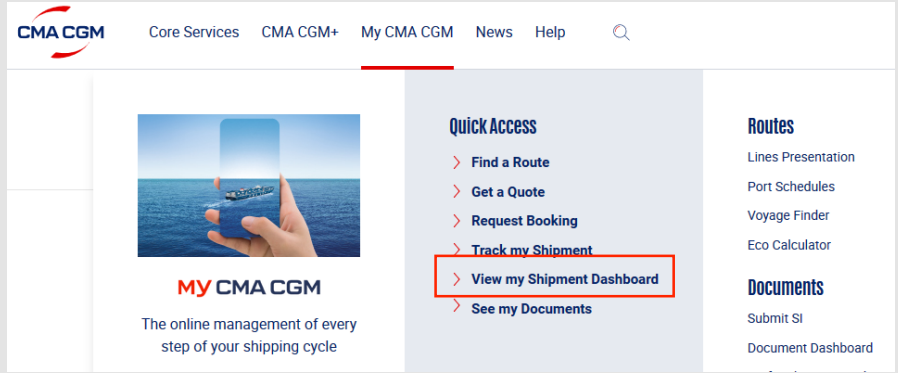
CMA CGM

Core Services CMA CGM+ My CMA CGM News Help

MY CMA CGM

The online management of every step of your shipping cycle

Quick Access

Find a Route

Get a Quote

Request Booking

Track my Shipment

View my Shipment Dashboard

See my Documents

Routes

Lines Presentation

Port Schedules

Voyage Finder

Eco Calculator

Documents

Submit SI

Document Dashboard